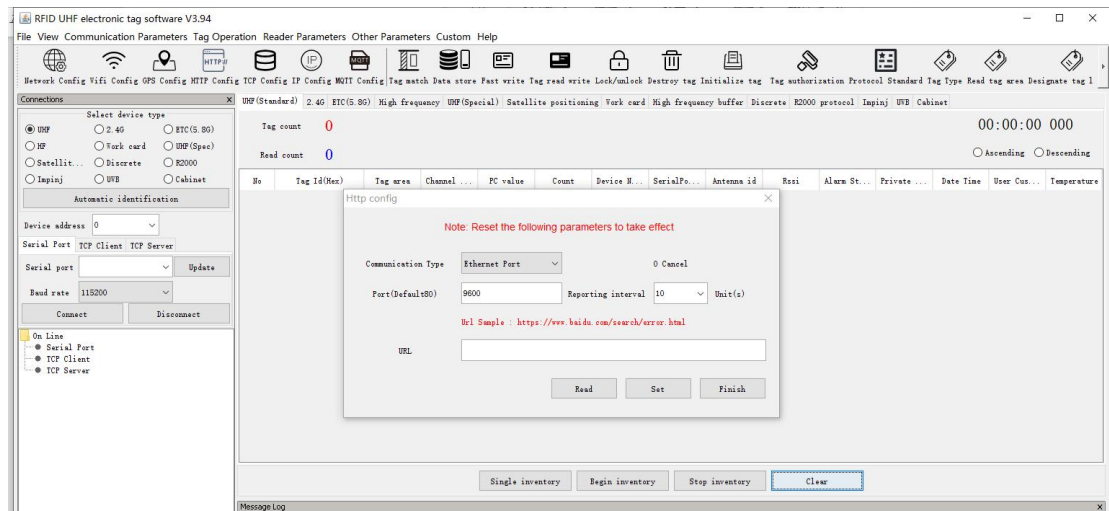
RFID UHF electronic tag software V3.94

File View Communication Parameters Tag Operation Reader Parameters Other Parameters Custom Help

HTTP MQTT

Network Config Vifi Config GPS Config HTTP Config TCP Config IP Config MQTT Config Tag match Data store Fast write Tag read write Lock/unlock Destroy tag Initialize tag Tag authorization Protocol Standard Tag Type Read tag area Designate tag l

Connections

Select device type

UHF 2.4G ETC(5.8G)
HF Work card UHF(Spec)
Satellit... Discrete R2000
Impinj UWB Cabinet

Automatic identification

Device address 0

Serial Port TCP Client TCP Server

Serial port Update

Baud rate 115200

Connect Disconnect

On Line
Serial Port
TCP Client
TCP Server

UHF(Standard) 2.4G ETC(5.8G) High frequency UHF(Special) Satellite positioning Work card High frequency buffer Discrete R2000 protocol Impinj UWB Cabinet

Tag count 0

Read count 0

00:00:00 000

Ascending Descending

| No | Tag Id(Hex) | Tag area | Channel ... | PC value | Count | Device N... | SerialPo... | Antenna id | Rssi | Alarm St... | Private ... | Date Time | User Cus... | Temperature |
|---|---|---|---|---|---|---|---|---|---|---|---|---|---|---|

Http config

Note: Reset the following parameters to take effect

Communication Type Ethernet Port 0 Cancel

Port(Default80) 9600 Reporting interval 10 Unit(s)

Url Sample : https://www.baidu.com/search/error.html

URL

Read Set Finish

Single inventory Begin inventory Stop inventory Clear

Message Log